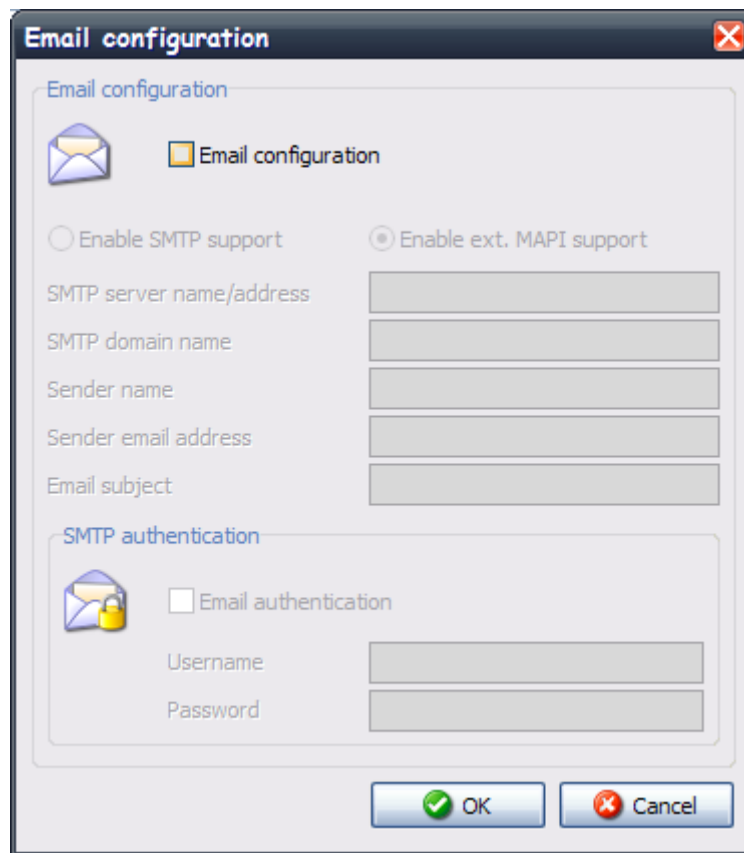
Email configuration

Email configuration

Email configuration

Enable SMTP support

Enable ext. MAPI support

SMTP server name/address

SMTP domain name

Sender name

Sender email address

Email subject

SMTP authentication

Email authentication

Username

Password

OK

Cancel